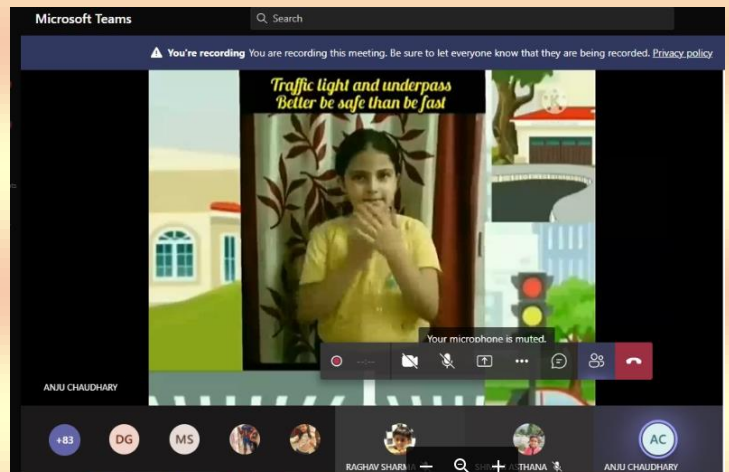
Microsoft Teams
Search

You're recording You are recording this meeting. Be sure to let everyone know that they are being recorded. Privacy policy

Traffic light and underpass
Better be safe than be fast

Your microphone is muted.

ANJU CHAUDHARY

+83 DG MS

RAGHAV SHAR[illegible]

SH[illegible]STHANA

AC
ANJU CHAUDHARY